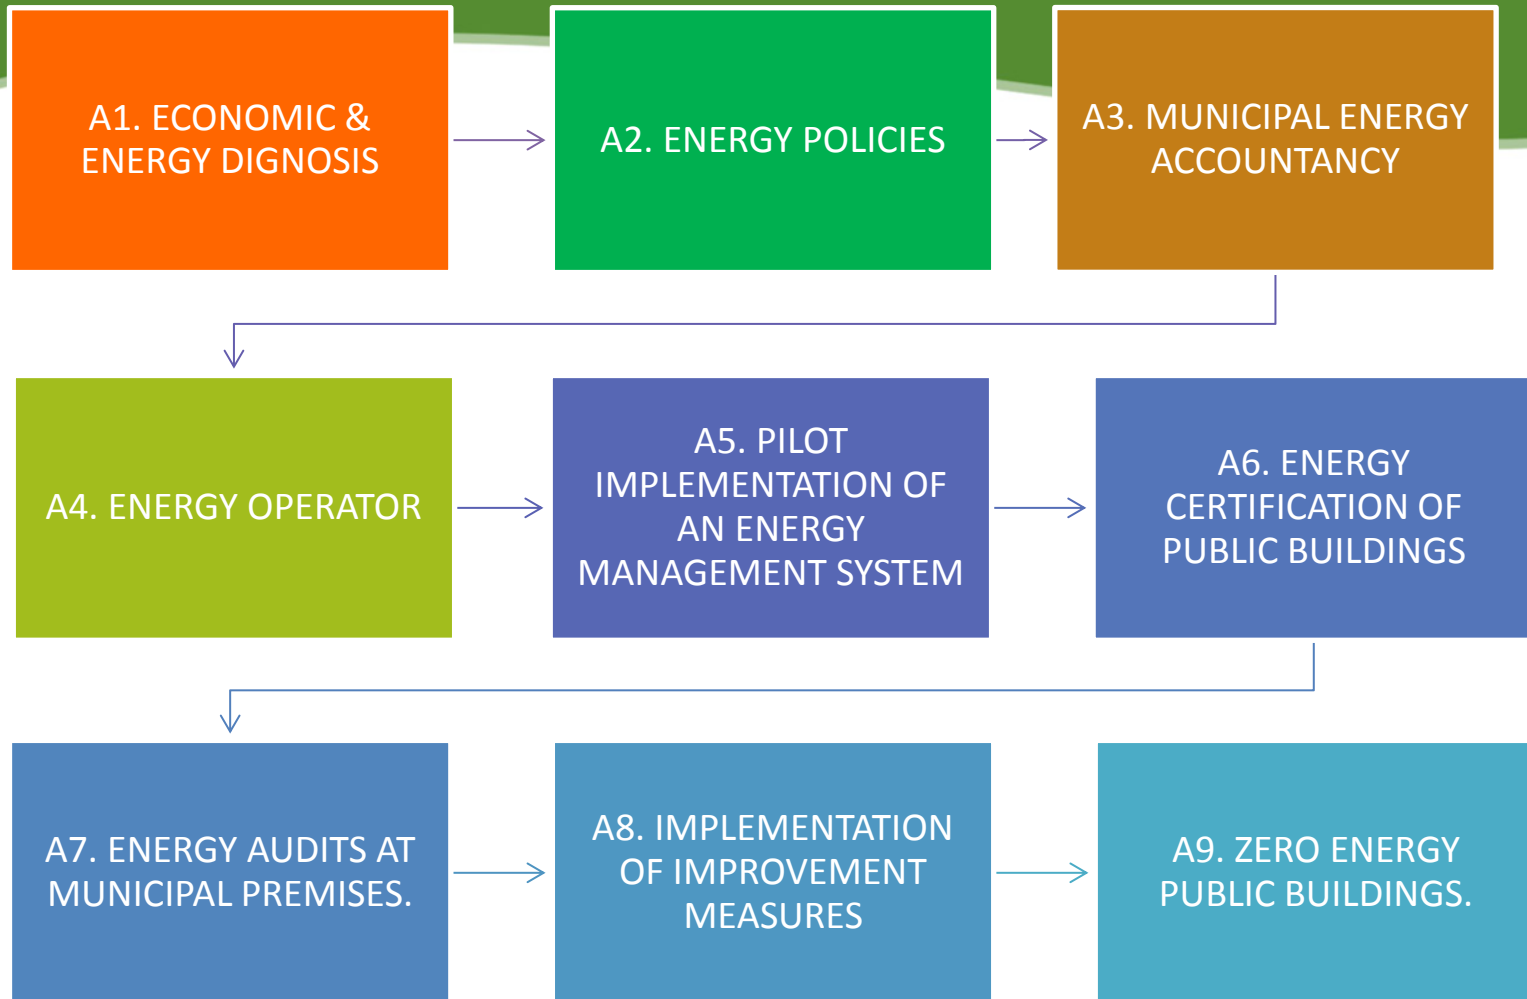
A1. ECONOMIC & ENERGY DIGNOSIS

A2. ENERGY POLICIES

A3. MUNICIPAL ENERGY ACCOUNTANCY

A4. ENERGY OPERATOR

A5. PILOT IMPLEMENTATION OF AN ENERGY MANAGEMENT SYSTEM

A6. ENERGY CERTIFICATION OF PUBLIC BUILDINGS

A7. ENERGY AUDITS AT MUNICIPAL PREMISES.

A8. IMPLEMENTATION OF IMPROVEMENT MEASURES

A9. ZERO ENERGY PUBLIC BUILDINGS.